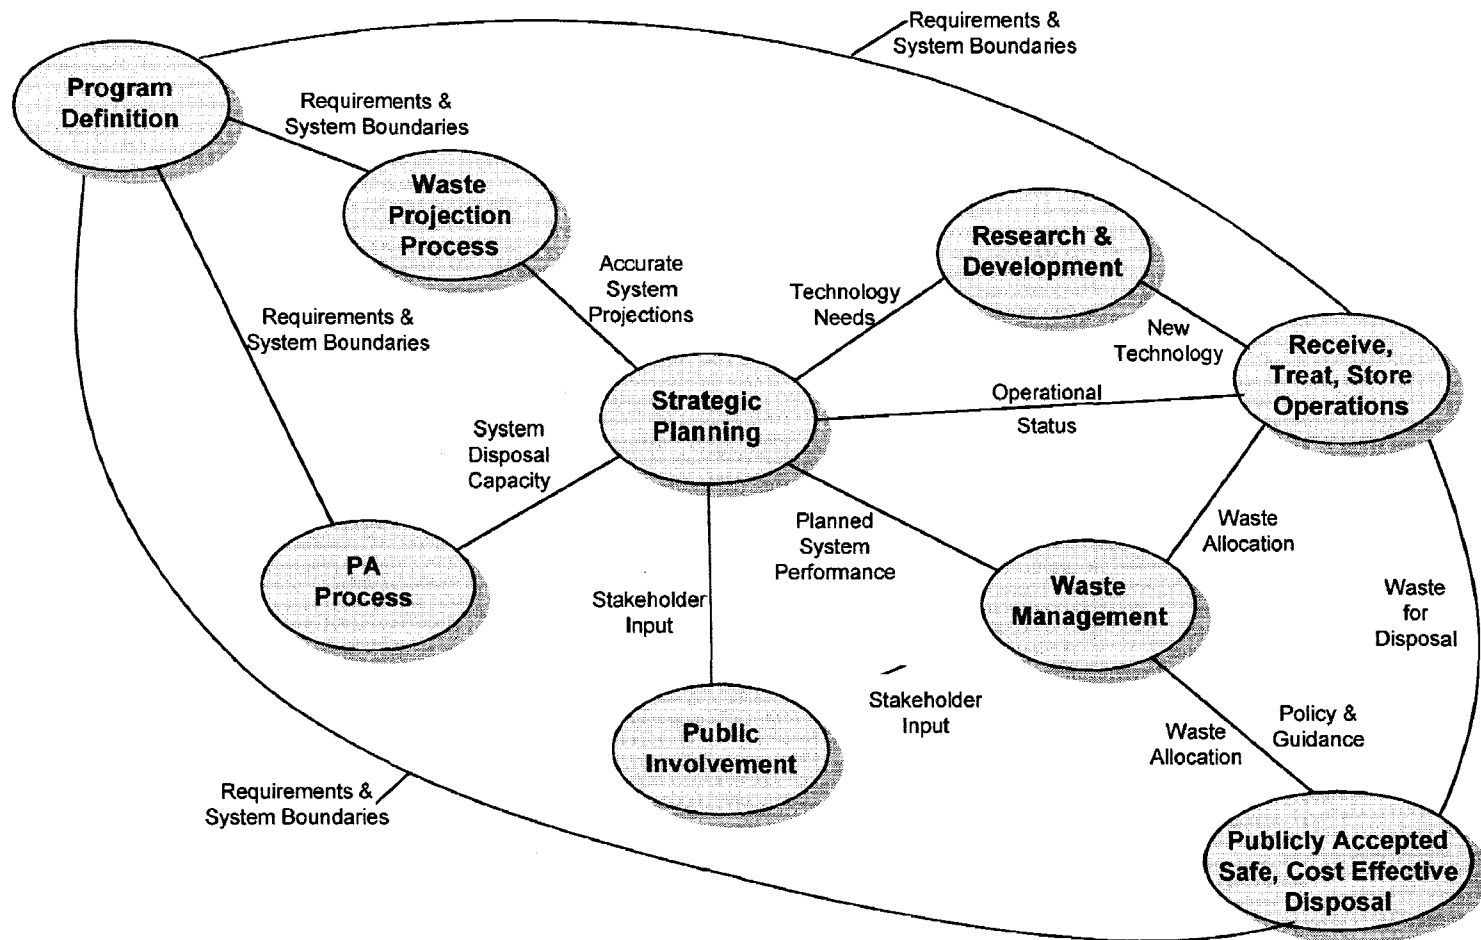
Requirements & System Boundaries

Program Definition

Requirements & System Boundaries

Waste Projection Process

Research & Development

Accurate System Projections

Technology Needs

Requirements & System Boundaries

New Technology

Receive, Treat, Store Operations

Operational Status

Strategic Planning

System Disposal Capacity

Planned System Performance

Waste Allocation

PA Process

Stakeholder Input

Waste Management

Waste for Disposal

Stakeholder Input

Public Involvement

Waste Allocation

Policy & Guidance

Requirements & System Boundaries

Publicly Accepted Safe, Cost Effective Disposal